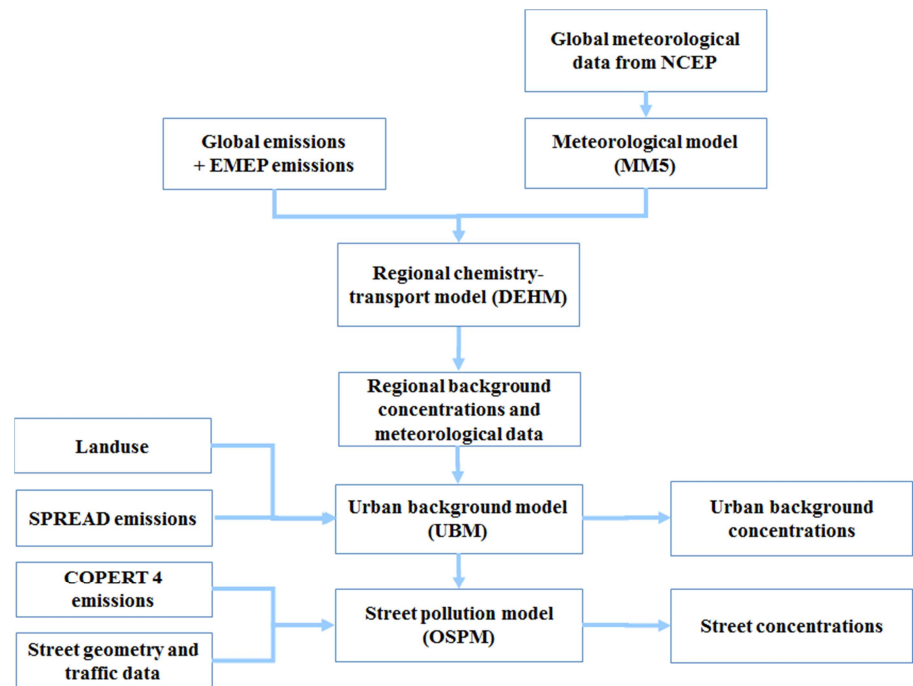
Global meteorological data from NCEP

Global emissions + EMEP emissions

Meteorological model (MM5)

Regional chemistry-transport model (DEHM)

Regional background concentrations and meteorological data

Landuse

SPREAD emissions

Urban background model (UBM)

Urban background concentrations

COPERT 4 emissions

Street geometry and traffic data

Street pollution model (OSPM)

Street concentrations